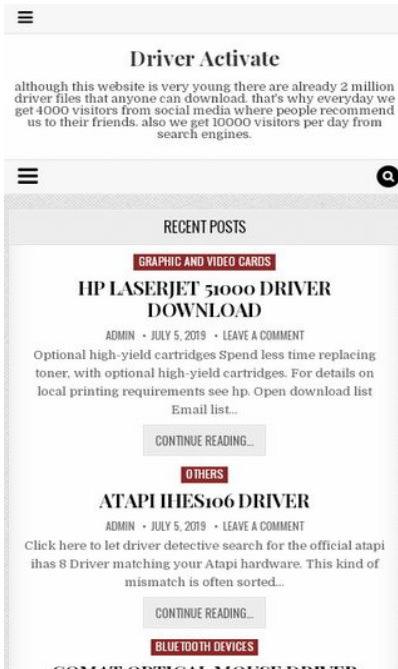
Driver Activate

although this website is very young there are already 2 million driver files that anyone can download. that's why everyday we get 4000 visitors from social media where people recommend us to their friends. also we get 10000 visitors per day from search engines.

RECENT POSTS

GRAPHIC AND VIDEO CARDS

HP LASERJET 51000 DRIVER DOWNLOAD

ADMIN • JULY 5, 2019 • LEAVE A COMMENT

Optional high-yield cartridges Spend less time replacing toner, with optional high-yield cartridges. For details on local printing requirements see hp. Open download list Email list...

CONTINUE READING...

OTHERS

ATAPI IHES106 DRIVER

ADMIN • JULY 5, 2019 • LEAVE A COMMENT

Click here to let driver detective search for the official atapi ihas 8 Driver matching your Atapi hardware. This kind of mismatch is often sorted...

CONTINUE READING...

BLUETOOTH DEVICES

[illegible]